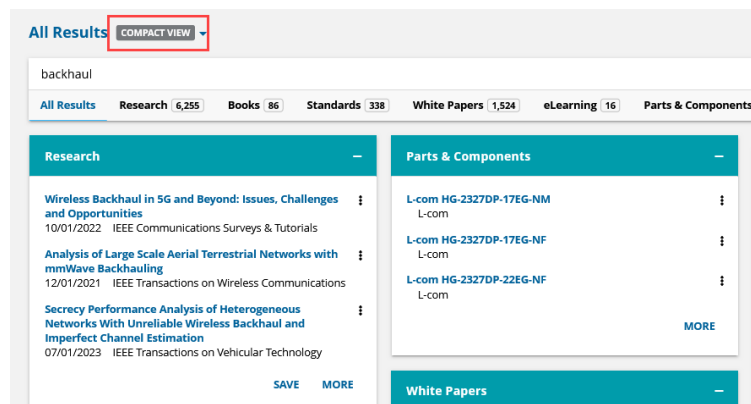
All Results COMPACT VIEW

backhaul

All Results | Research 6,255 | Books 86 | Standards 338 | White Papers 1,524 | eLearning 16 | Parts & Components

Research —

Wireless Backhaul in 5G and Beyond: Issues, Challenges and Opportunities
10/01/2022 IEEE Communications Surveys & Tutorials

Analysis of Large Scale Aerial Terrestrial Networks with mmWave Backhauling
12/01/2021 IEEE Transactions on Wireless Communications

Secrecy Performance Analysis of Heterogeneous Networks With Unreliable Wireless Backhaul and Imperfect Channel Estimation
07/01/2023 IEEE Transactions on Vehicular Technology

SAVE MORE

Parts & Components —

L-com HG-2327DP-17EG-NM
L-com

L-com HG-2327DP-17EG-NF
L-com

L-com HG-2327DP-22EG-NF
L-com

MORE

White Papers —